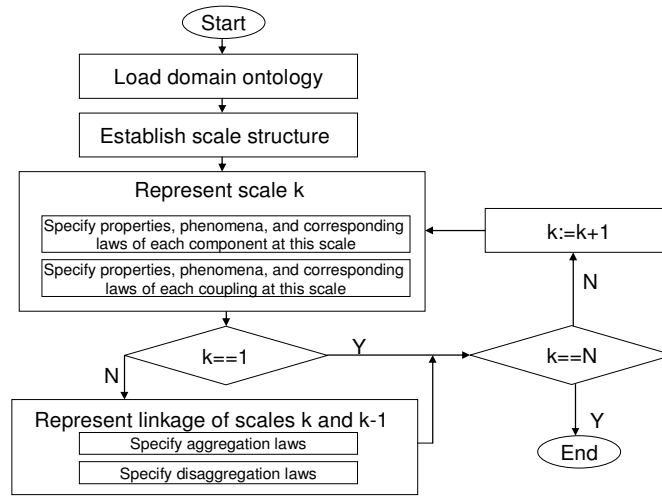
Start

Load domain ontology

Establish scale structure

Represent scale k

Specify properties, phenomena, and corresponding laws of each component at this scale

Specify properties, phenomena, and corresponding laws of each coupling at this scale

k:=k+1

N

k==1

Y

k==N

N

Y

Represent linkage of scales k and k-1

Specify aggregation laws

Specify disaggregation laws

End